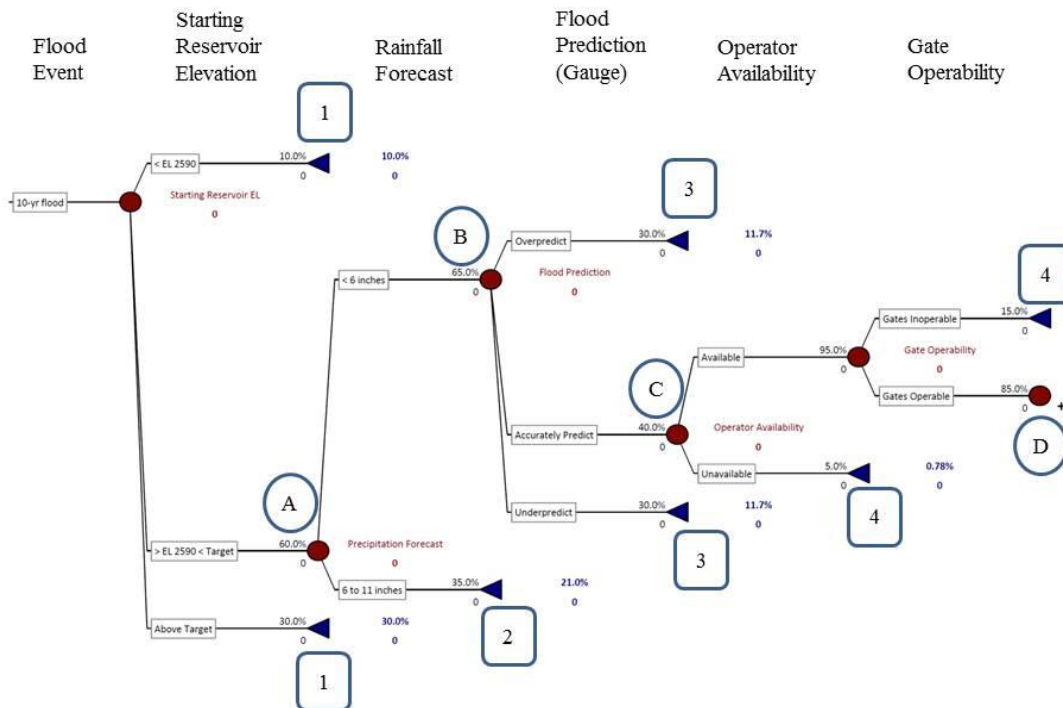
Flood Event

Starting Reservoir Elevation

Rainfall Forecast

Flood Prediction (Gauge)

Operator Availability

Gate Operability

1

< EL 2590

10.0%

0

10.0%

0

10-yr flood

Starting Reservoir EL

0

3

B

Overpredict

30.0%

0

11.7%

0

< 6 inches

65.0%

0

Flood Prediction

0

4

Gates Inoperable

15.0%

Available

95.0%

0

Gate Operability

0

C

Gates Operable

85.0%

0

Accurately Predict

40.0%

0

Operator Availability

0

D

Unavailable

5.0%

0

0.78%

0

A

Underpredict

30.0%

0

11.7%

0

4

> EL 2590 < Target

60.0%

0

Precipitation Forecast

0

3

6 to 11 inches

35.0%

0

21.0%

0

Above Target

30.0%

0

30.0%

0

2

1